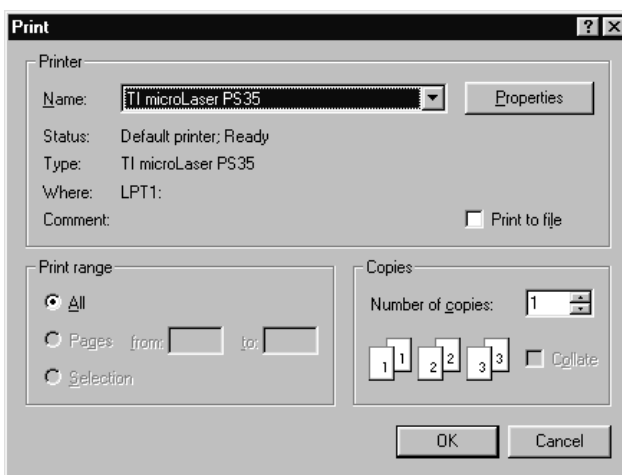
Print ? X

Printer
Name: TI microLaser PS35
Properties
Status: Default printer; Ready
Type: TI microLaser PS35
Where: LPT1:
Comment:
Print to file

Print range
All
Pages from: to:
Selection

Copies
Number of copies: 1
1 1 2 2 3 3
Collate

OK
Cancel